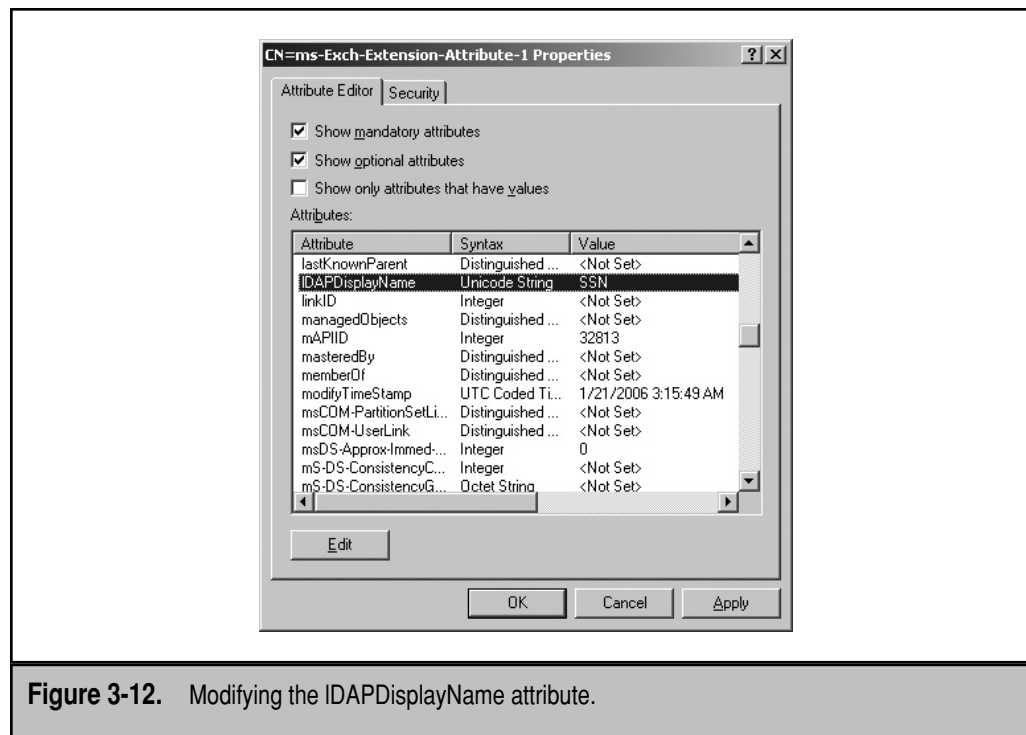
CN=ms-Exch-Extension-Attribute-1 Properties ? X

Attribute Editor | Security

Show mandatory attributes
Show optional attributes
Show only attributes that have values

Attributes:

| Attribute | Syntax | Value |
|---|---|---|
| lastKnownParent | Distinguished ... | <Not Set> |
| lDAPDisplayName | Unicode String | SSN |
| linkID | Integer | <Not Set> |
| managedObjects | Distinguished ... | <Not Set> |
| mAPIID | Integer | 32813 |
| masteredBy | Distinguished ... | <Not Set> |
| memberOf | Distinguished ... | <Not Set> |
| modifyTimeStamp | UTC Coded Ti... | 1/21/2006 3:15:49 AM |
| msCOM-PartitionSetLi... | Distinguished ... | <Not Set> |
| msCOM-UserLink | Distinguished ... | <Not Set> |
| msDS-Approx-Immed-... | Integer | 0 |
| mS-DS-ConsistencyC... | Integer | <Not Set> |
| mS-DS-ConsistencyG... | Octet String | <Not Set> |

Edit

OK Cancel Apply

Figure 3-12. Modifying the lDAPDisplayName attribute.